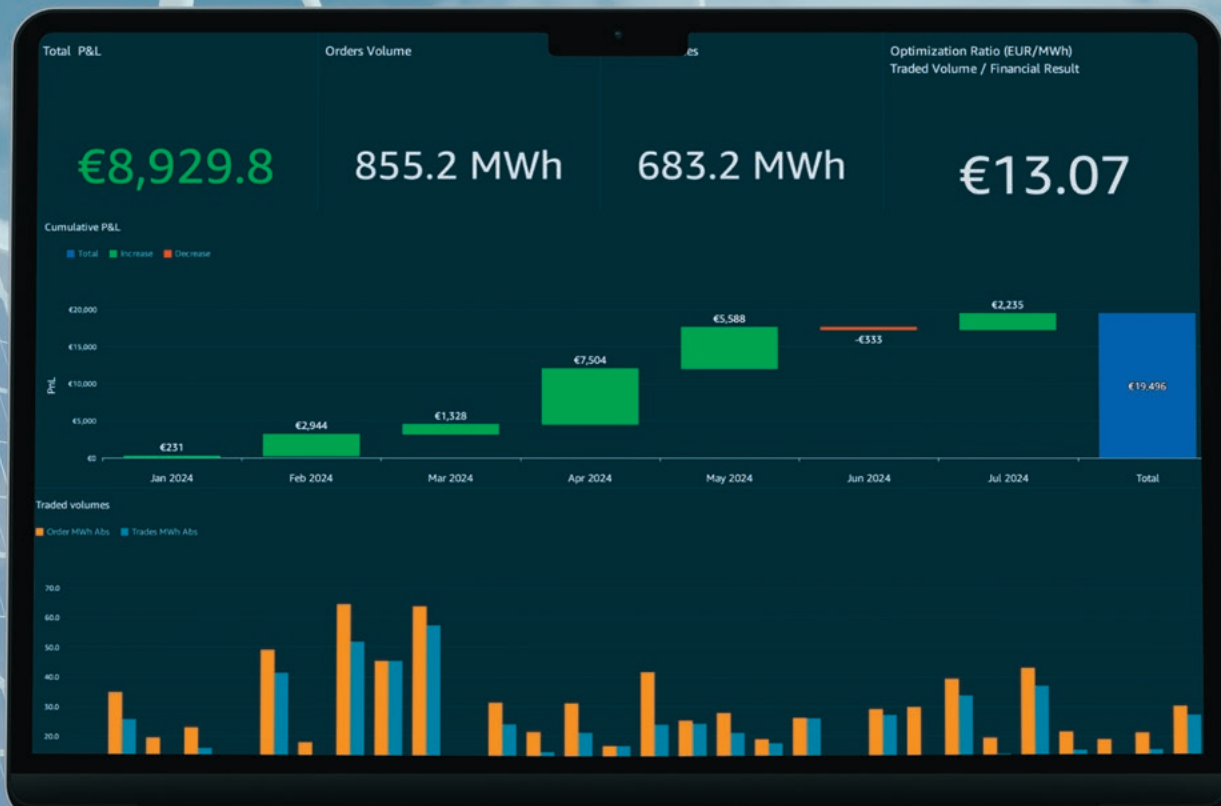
Total P&L

€8,929.8

Orders Volume

855.2 MWh

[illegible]es

683.2 MWh

Optimization Ratio (EUR/MWh)
Traded Volume / Financial Result

€13.07

Cumulative P&L

Total Increase Decrease

€20,000
€15,000
€10,000
€5,000
€0

PnL

€231
€2,944
€1,328
€7,504
€5,588
-€333
€2,235
€19,496

Jan 2024
Feb 2024
Mar 2024
Apr 2024
May 2024
Jun 2024
Jul 2024
Total

Traded volumes

Order MWh Abs Trades MWh Abs

70.0
60.0
50.0
40.0
30.0
20.0